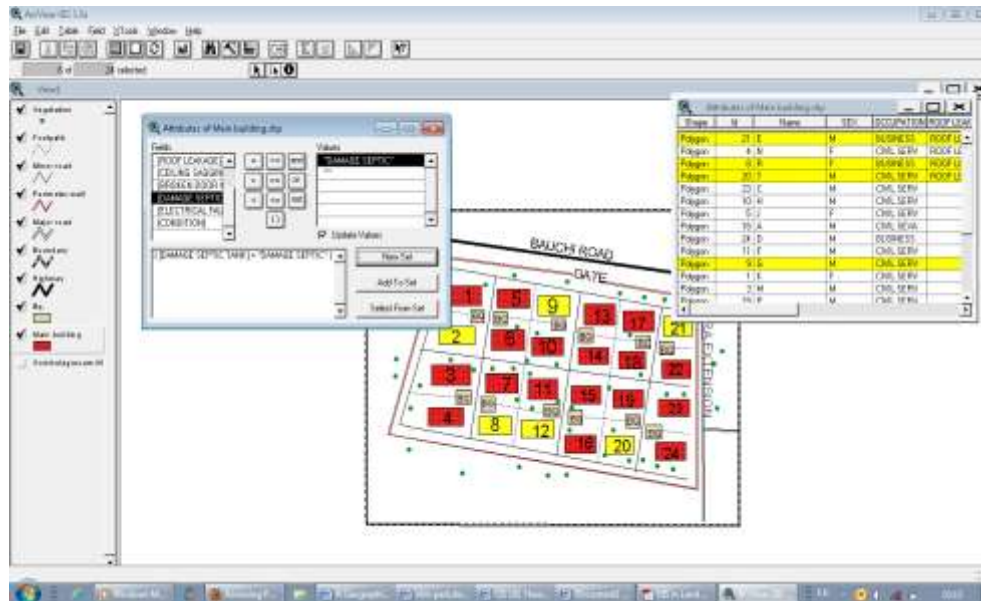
ArcView GIS 3.3a

File Edit Table Field Tools Window Help

6 of 28 selected

View1

Vegetation
Footpath
Minor road
Pedestrian road
Major road
Boundary
Highway
Bin
Main building

Attributes of Main building.shp

Fields
[ROOF LEAKAGE]
[CEILING SAGGING]
[BROKEN DOOR]
[DAMAGE SEPTIC]
[ELECTRICAL FAU]
[CONDITION]

Values
"DAMAGE SEPTIC"

Update Values

([DAMAGE SEPTIC TANK] = "DAMAGE SEPTIC")

New Set
Add To Set
Select From Set

Attributes of Main building.shp

| Shape | Id | Name | SEX | OCCUPATION | ROOF LEAK |
|---|---|---|---|---|---|
| Polygon | 21 | E | M | BUSINESS | ROOF LE |
| Polygon | 4 | N | F | CIVIL SERV | ROOF LE |
| Polygon | 6 | R | F | BUSINESS | ROOF LE |
| Polygon | 20 | T | M | CIVIL SERV | ROOF LE |
| Polygon | 23 | C | M | CIVIL SERV | |
| Polygon | 10 | H | M | CIVIL SERV | |
| Polygon | 5 | J | F | CIVIL SERV | |
| Polygon | 19 | A | M | CIVIL SERV | |
| Polygon | 24 | D | M | BUSINESS | |
| Polygon | 11 | E | M | CIVIL SERV | |
| Polygon | 9 | G | M | CIVIL SERV | |
| Polygon | 1 | K | F | CIVIL SERV | |
| Polygon | 2 | M | M | CIVIL SERV | |
| Polygon | 15 | P | M | CIVIL SERV | |

BAUCHI ROAD
GATE

1 5 9 13 17 21 2 6 10 14 18 3 7 11 15 19 22 4 8 12 16 20 23 24